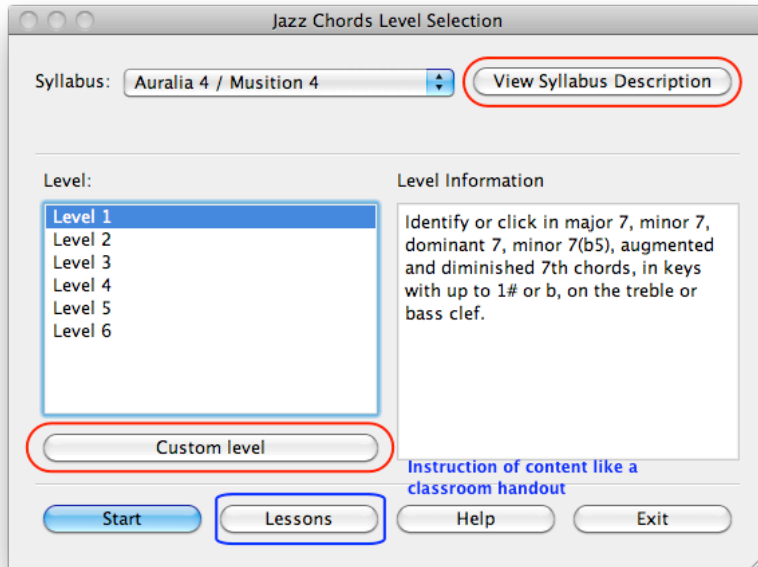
Jazz Chords Level Selection

Syllabus: Auralia 4 / Musition 4

View Syllabus Description

Level:

Level 1
Level 2
Level 3
Level 4
Level 5
Level 6

Level Information

Identify or click in major 7, minor 7, dominant 7, minor 7(b5), augmented and diminished 7th chords, in keys with up to 1# or b, on the treble or bass clef.

Custom level

Instruction of content like a classroom handout

Start

Lessons

Help

Exit